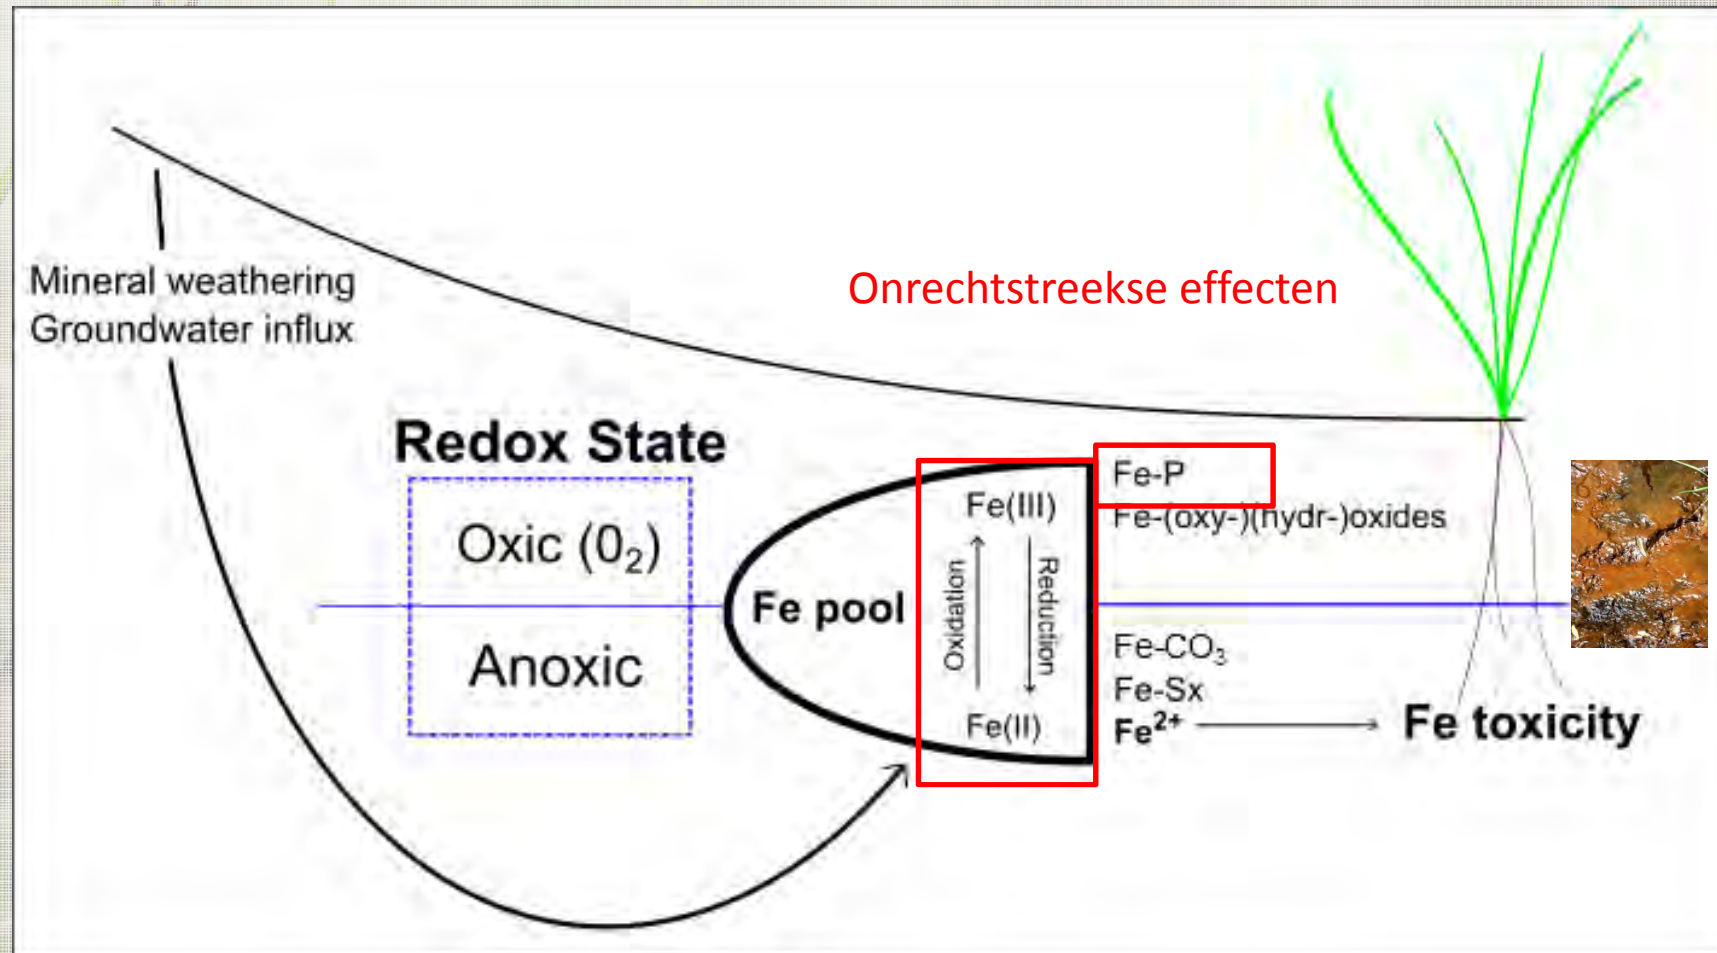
Mineral weathering
Groundwater influx

Onrechtstreekse effecten

Redox State

Oxic $(0_2)$

Anoxic

Fe pool

Fe(III)

Oxidation

Reduction

Fe(II)

Fe-P

Fe-(oxy-)(hydr-)oxides

Fe-$CO_3$

Fe-Sx

$Fe^{2+}$

Fe toxicity